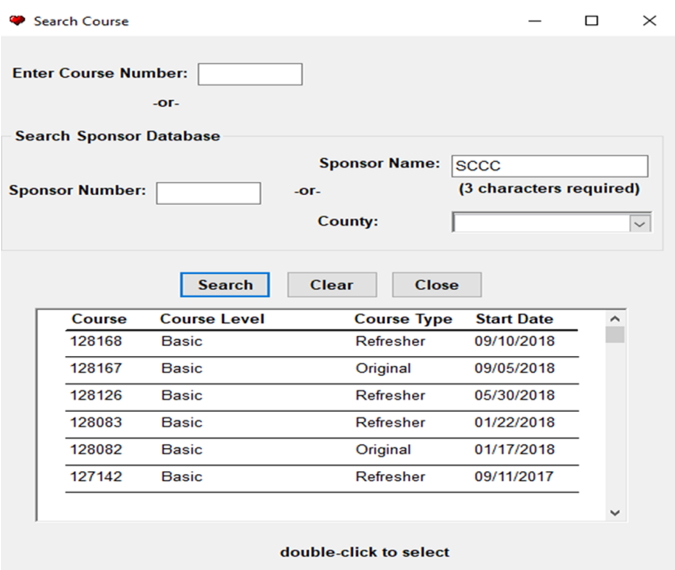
Search Course

Enter Course Number:

-or-

Search Sponsor Database

Sponsor Name: SCCC

(3 characters required)

Sponsor Number:

-or-

County:

Search Clear Close

| Course | Course Level | Course Type | Start Date |
|---|---|---|---|
| 128168 | Basic | Refresher | 09/10/2018 |
| 128167 | Basic | Original | 09/05/2018 |
| 128126 | Basic | Refresher | 05/30/2018 |
| 128083 | Basic | Refresher | 01/22/2018 |
| 128082 | Basic | Original | 01/17/2018 |
| 127142 | Basic | Refresher | 09/11/2017 |

double-click to select